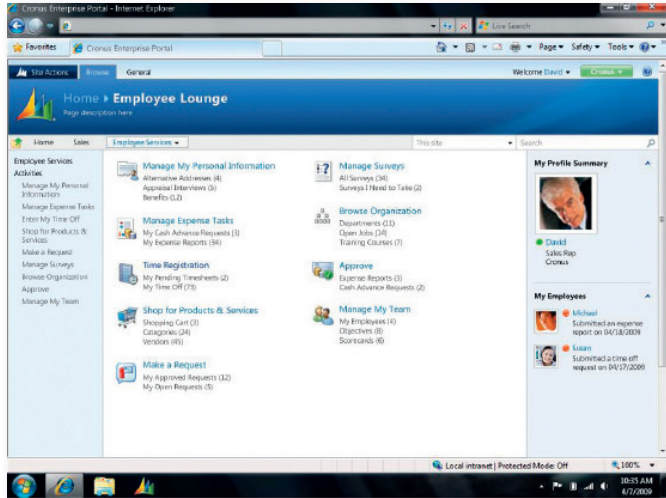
Cronus Enterprise Portal - Internet Explorer

Live Search

Favorites
Cronus Enterprise Portal

Page ▾ Safety ▾ Tools ▾

Site Actions
Browse
General

Welcome David ▾
Cronus ▾

Home ▸ Employee Lounge
Page description here

Home
Sales
Employee Services ▾

This site
Search

Employee Services
Activities
Manage My Personal Information
Manage Expense Tasks
Enter My Time Off
Shop for Products & Services
Make a Request
Manage Surveys
Browse Organization
Approve
Manage My Team

Manage My Personal Information
Alternative Addresses (4)
Appraisal Interviews (5)
Benefits (12)

Manage Expense Tasks
My Cash Advance Requests (3)
My Expense Reports (34)

Time Registration
My Pending Timesheets (2)
My Time Off (73)

Shop for Products & Services
Shopping Cart (3)
Categories (24)
Vendors (45)

Make a Request
My Approved Requests (12)
My Open Requests (5)

Manage Surveys
All Surveys (34)
Surveys I Need to Take (2)

Browse Organization
Departments (11)
Open Jobs (34)
Training Courses (7)

Approve
Expense Reports (3)
Cash Advance Requests (2)

Manage My Team
My Employees (4)
Objectives (8)
Scorecards (6)

My Profile Summary
David
Sales Rep
Cronus

My Employees
Michael
Submitted an expense report on 04/18/2009
Susan
Submitted a time off request on 04/17/2009

Local intranet | Protected Mode: Off
100%

10:35 AM
4/7/2009